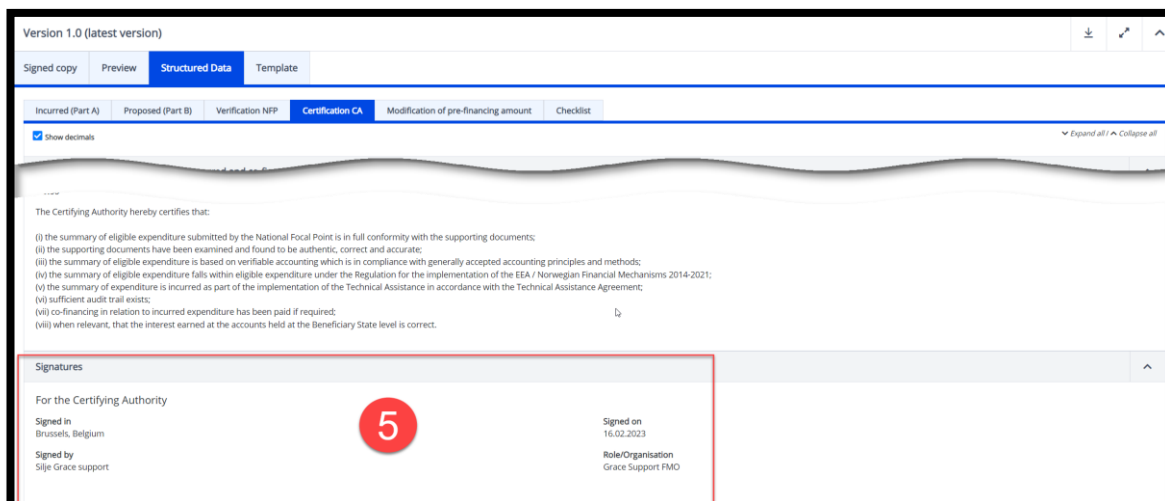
Version 1.0 (latest version)

Signed copy | Preview | Structured Data | Template

Incurred (Part A) | Proposed (Part B) | Verification NFP | Certification CA | Modification of pre-financing amount | Checklist

Show decimals

Expand all | Collapse all

The Certifying Authority hereby certifies that:

(i) the summary of eligible expenditure submitted by the National Focal Point is in full conformity with the supporting documents;
(ii) the supporting documents have been examined and found to be authentic, correct and accurate;
(iii) the summary of eligible expenditure is based on verifiable accounting which is in compliance with generally accepted accounting principles and methods;
(iv) the summary of eligible expenditure falls within eligible expenditure under the Regulation for the implementation of the EEA / Norwegian Financial Mechanisms 2014-2021;
(v) the summary of expenditure is incurred as part of the implementation of the Technical Assistance in accordance with the Technical Assistance Agreement;
(vi) sufficient audit trail exists;
(vii) co-financing in relation to incurred expenditure has been paid if required;
(viii) when relevant, that the interest earned at the accounts held at the Beneficiary State level is correct.

Signatures

For the Certifying Authority

5

Signed in
Brussels, Belgium

Signed on
16.02.2023

Signed by
Silje Grace support

Role/Organisation
Grace Support FMO